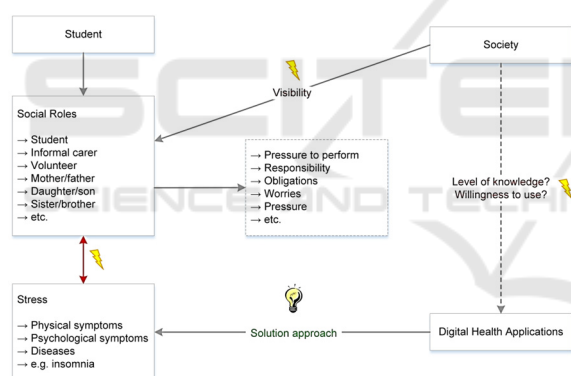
Student

Society

Visibility

Social Roles

→ Student
→ Informal carer
→ Volunteer
→ Mother/father
→ Daughter/son
→ Sister/brother
→ etc.

→ Pressure to perform
→ Responsibility
→ Obligations
→ Worries
→ Pressure
→ etc.

Level of knowledge?
Willingness to use?

Stress

→ Physical symptoms
→ Psychological symptoms
→ Diseases
→ e.g. insomnia

Solution approach

Digital Health Applications